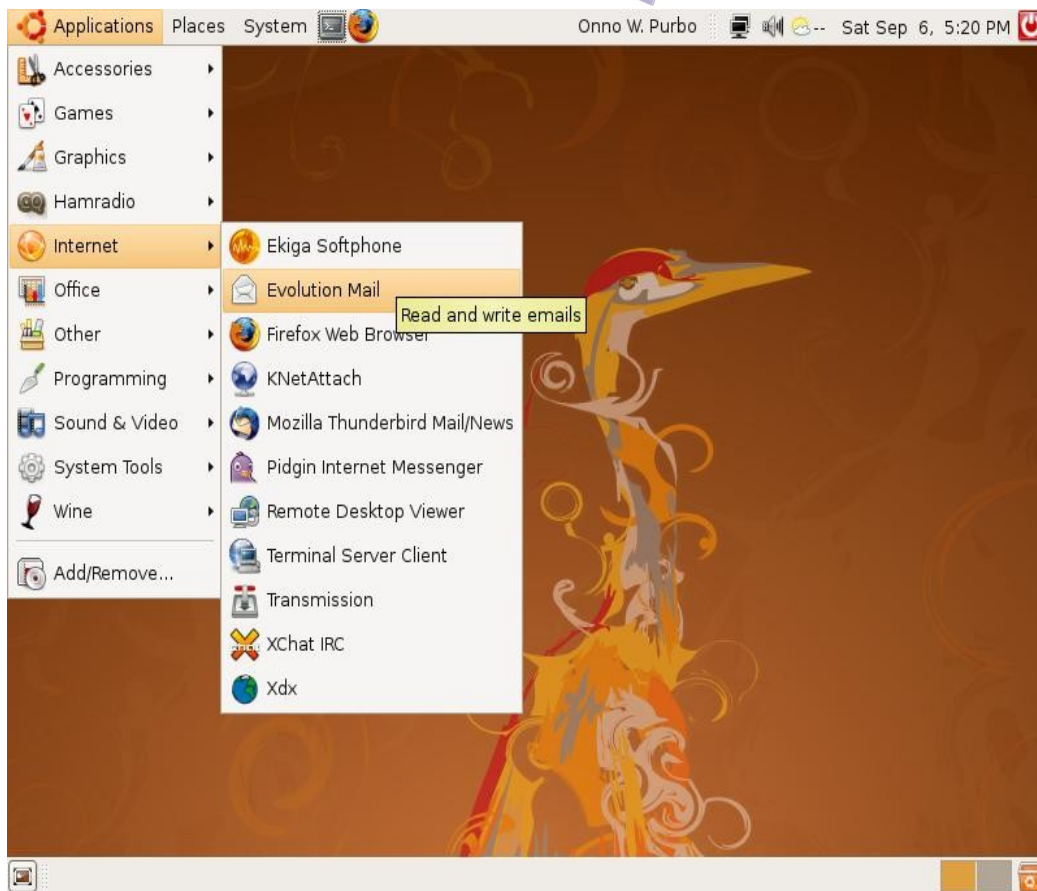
Applications Places System

Onno W. Purbo -- Sat Sep 6, 5:20 PM

Accessories
Games
Graphics
Hamradio
Internet
Office
Other
Programming
Sound & Video
System Tools
Wine
Add/Remove...

Ekiga Softphone
Evolution Mail
Read and write emails
Firefox Web Browser
KNetAttach
Mozilla Thunderbird Mail/News
Pidgin Internet Messenger
Remote Desktop Viewer
Terminal Server Client
Transmission
XChat IRC
Xdx